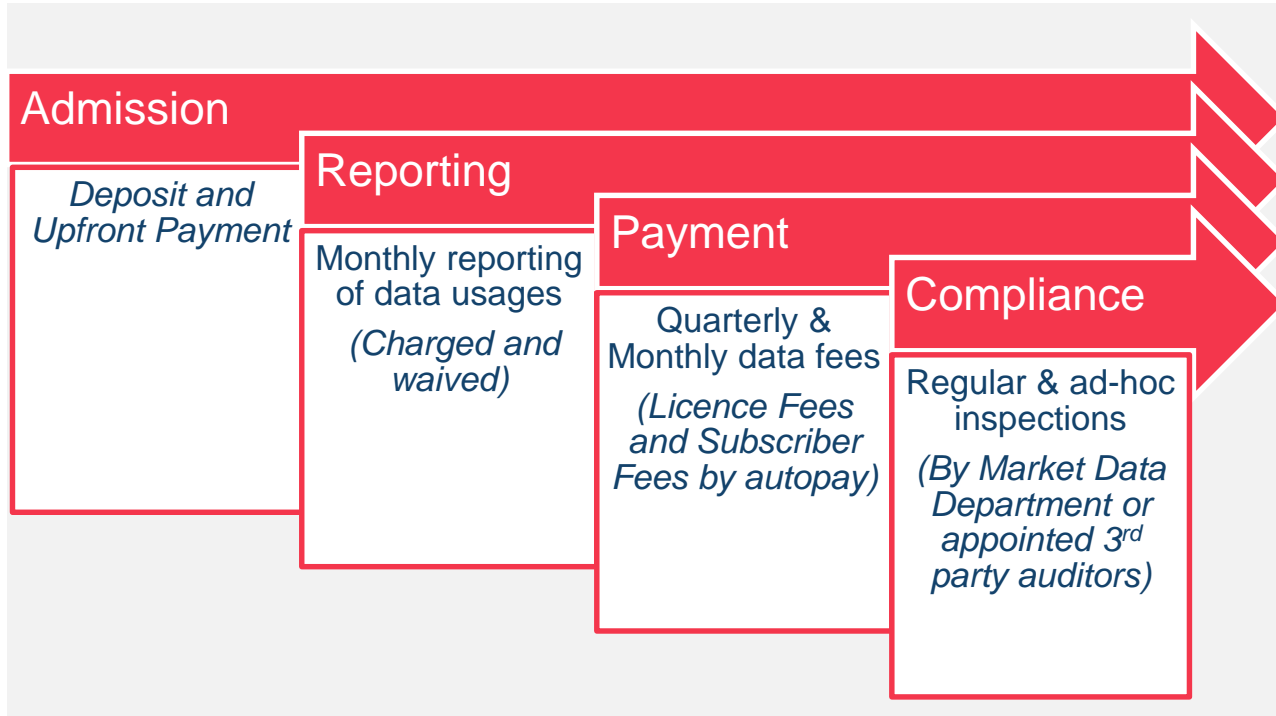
Admission

Deposit and Upfront Payment

Reporting

Monthly reporting of data usages

(Charged and waived)

Payment

Quarterly & Monthly data fees

(Licence Fees and Subscriber Fees by autopay)

Compliance

Regular & ad-hoc inspections

(By Market Data Department or appointed 3$^{rd}$ party auditors)